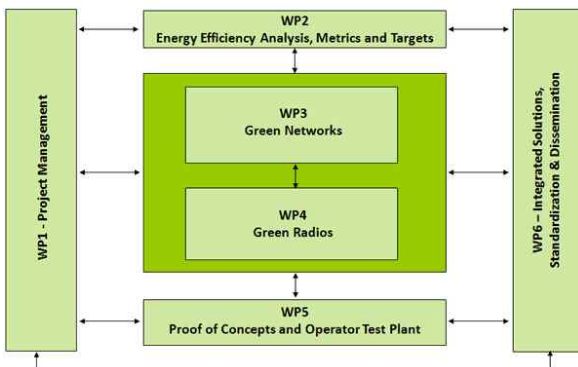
WP1 - Project Management

WP2
Energy Efficiency Analysis, Metrics and Targets

WP3
Green Networks

WP4
Green Radios

WP5
Proof of Concepts and Operator Test Plant

WP6 – Integrated Solutions, Standardization & Dissemination